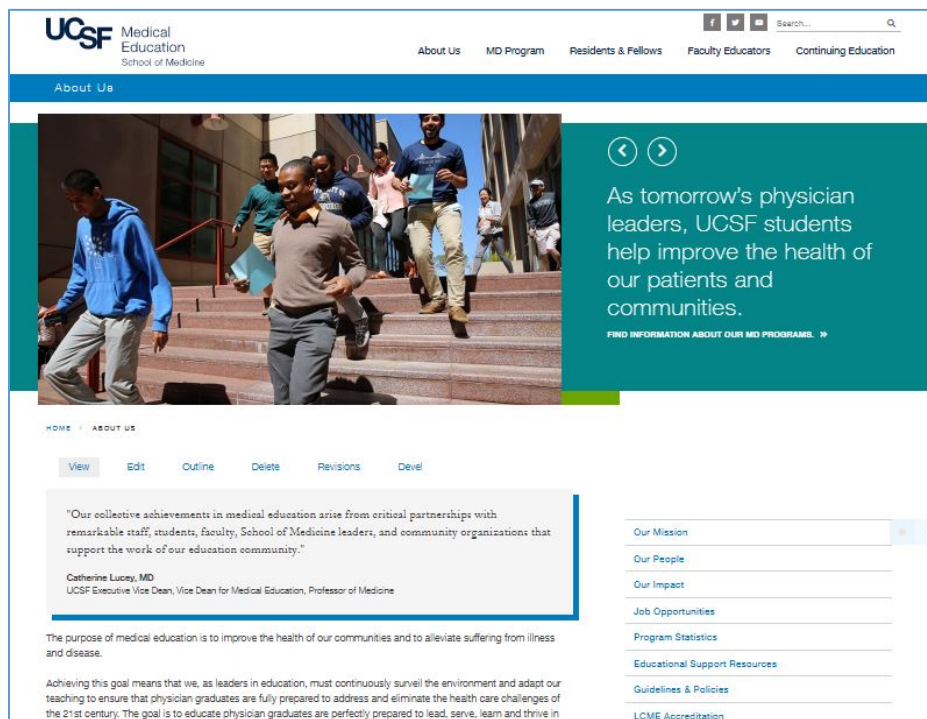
UCSF Medical Education School of Medicine

f Search...

About Us MD Program Residents & Fellows Faculty Educators Continuing Education

About Us

As tomorrow's physician leaders, UCSF students help improve the health of our patients and communities.

FIND INFORMATION ABOUT OUR MD PROGRAMS. »

HOME › ABOUT US

View Edit Outline Delete Revisions Devel

"Our collective achievements in medical education arise from critical partnerships with remarkable staff, students, faculty, School of Medicine leaders, and community organizations that support the work of our education community."

Catherine Lucey, MD
UCSF Executive Vice Dean, Vice Dean for Medical Education, Professor of Medicine

The purpose of medical education is to improve the health of our communities and to alleviate suffering from illness and disease.

Achieving this goal means that we, as leaders in education, must continuously surveil the environment and adapt our teaching to ensure that physician graduates are fully prepared to address and eliminate the health care challenges of the 21st century. The goal is to educate physician graduates are perfectly prepared to lead, serve, learn and thrive in

Our Mission
Our People
Our Impact
Job Opportunities
Program Statistics
Educational Support Resources
Guidelines & Policies
LCME Accreditation